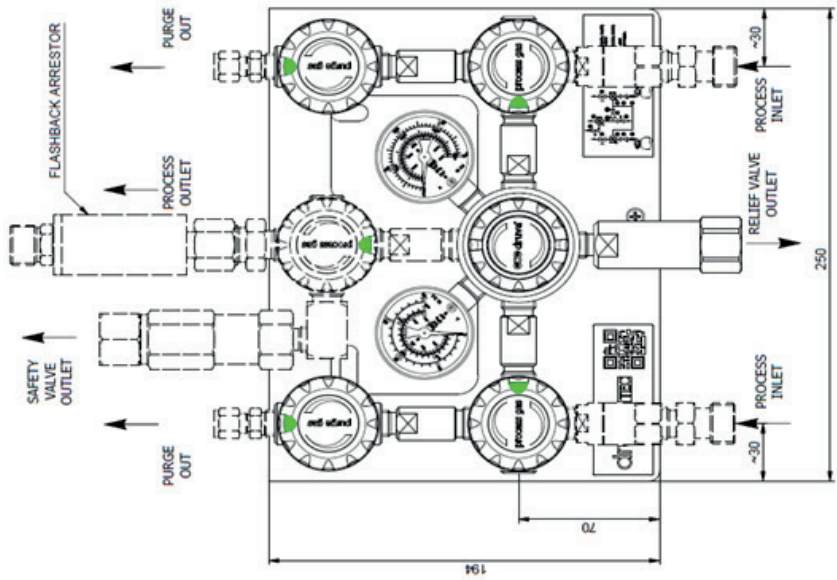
PURGE OUT

FLASHBACK ARRESTOR

PROCESS OUTLET

SAFETY VALVE OUTLET

PURGE OUT

purge gas

process gas

process gas

purge gas

process gas

RELIEF VALVE OUTLET

PROCESS INLET

PROCESS INLET

~30

~30

250

70

194